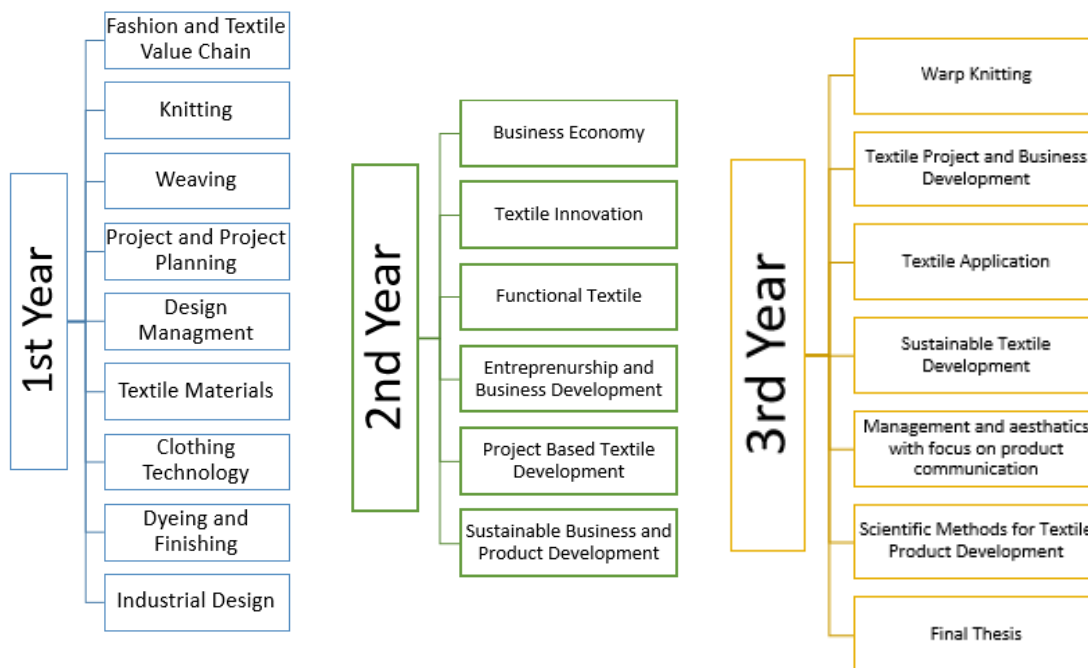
1st Year

Fashion and Textile Value Chain

Knitting

Weaving

Project and Project Planning

Design Managment

Textile Materials

Clothing Technology

Dyeing and Finishing

Industrial Design

2nd Year

Business Economy

Textile Innovation

Functional Textile

Entreprenurship and Business Development

Project Based Textile Development

Sustainable Business and Product Development

3rd Year

Warp Knitting

Textile Project and Business Development

Textile Application

Sustainable Textile Development

Management and aesthatics with focus on product communication

Scientific Methods for Textile Product Development

Final Thesis